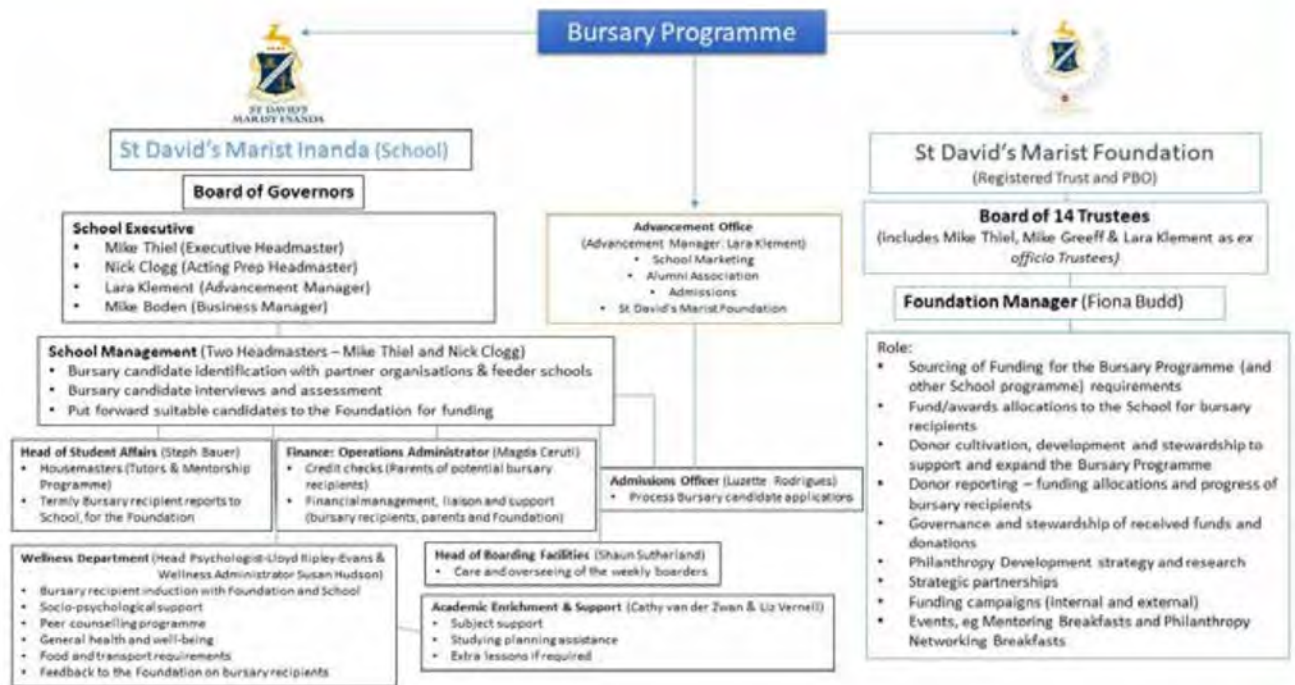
Bursary Programme

ST DAVID'S MARIST INANDA

St David's Marist Inanda (School)

Board of Governors

School Executive
- Mike Thiel (Executive Headmaster)
- Nick Clogg (Acting Prep Headmaster)
- Lara Klement (Advancement Manager)
- Mike Boden (Business Manager)

School Management (Two Headmasters – Mike Thiel and Nick Clogg)
- Bursary candidate identification with partner organisations & feeder schools
- Bursary candidate interviews and assessment
- Put forward suitable candidates to the Foundation for funding

Head of Student Affairs (Steph Bauer)
- Housemasters (Tutors & Mentorship Programme)
- Termly Bursary recipient reports to School, for the Foundation

Finance: Operations Administrator (Magda Ceruti)
- Credit checks (Parents of potential bursary recipients)
- Financial management, liaison and support (bursary recipients, parents and Foundation)

Wellness Department (Head Psychologist-Lloyd Ripley-Evans & Wellness Administrator Susan Hudson)
- Bursary recipient induction with Foundation and School
- Socio-psychological support
- Peer counselling programme
- General health and well-being
- Food and transport requirements
- Feedback to the Foundation on bursary recipients

Head of Boarding Facilities (Shaun Sutherland)
- Care and overseeing of the weekly boarders

Academic Enrichment & Support (Cathy van der Zwan & Liz Vernell)
- Subject support
- Studying planning assistance
- Extra lessons if required

Advancement Office
(Advancement Manager: Lara Klement)
- School Marketing
- Alumni Association
- Admissions
- St David's Marist Foundation

Admissions Officer (Luzette Rodrigues)
- Process Bursary candidate applications

St David's Marist Foundation
(Registered Trust and PBO)

Board of 14 Trustees
(includes Mike Thiel, Mike Greeff & Lara Klement as ex officio Trustees)

Foundation Manager (Fiona Budd)

Role:
- Sourcing of Funding for the Bursary Programme (and other School programme) requirements
- Fund/awards allocations to the School for bursary recipients
- Donor cultivation, development and stewardship to support and expand the Bursary Programme
- Donor reporting – funding allocations and progress of bursary recipients
- Governance and stewardship of received funds and donations
- Philanthropy Development strategy and research
- Strategic partnerships
- Funding campaigns (internal and external)
- Events, eg Mentoring Breakfasts and Philanthropy Networking Breakfasts